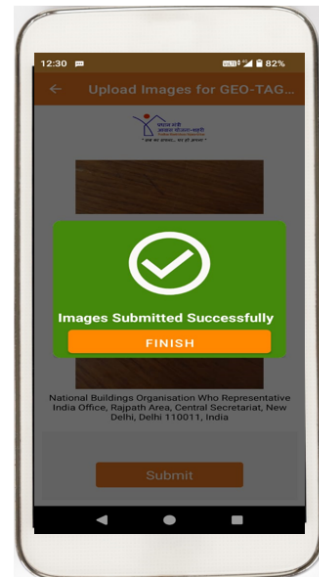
12:30 82%

Upload Images for GEO-TAG...

Images Submitted Successfully

FINISH

National Buildings Organisation Who Representative India Office, Rajpath Area, Central Secretariat, New Delhi, Delhi 110011, India

Submit